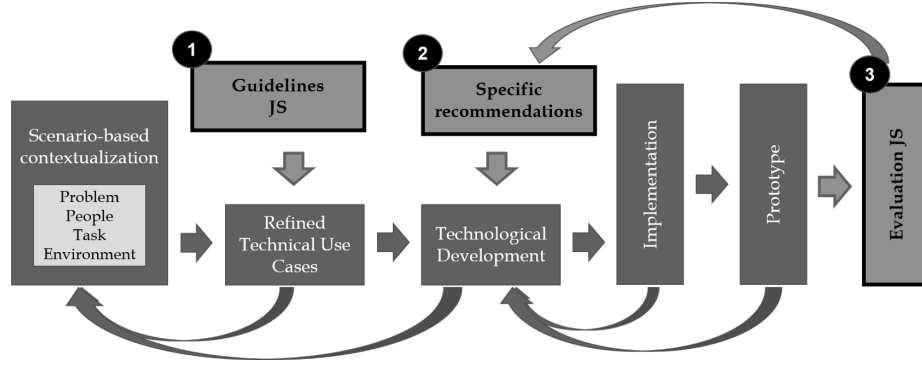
1

Guidelines JS

2

Specific recommendations

Scenario-based contextualization

Problem
People
Task
Environment

Refined Technical Use Cases

Technological Development

Implementation

Prototype

3

Evaluation JS